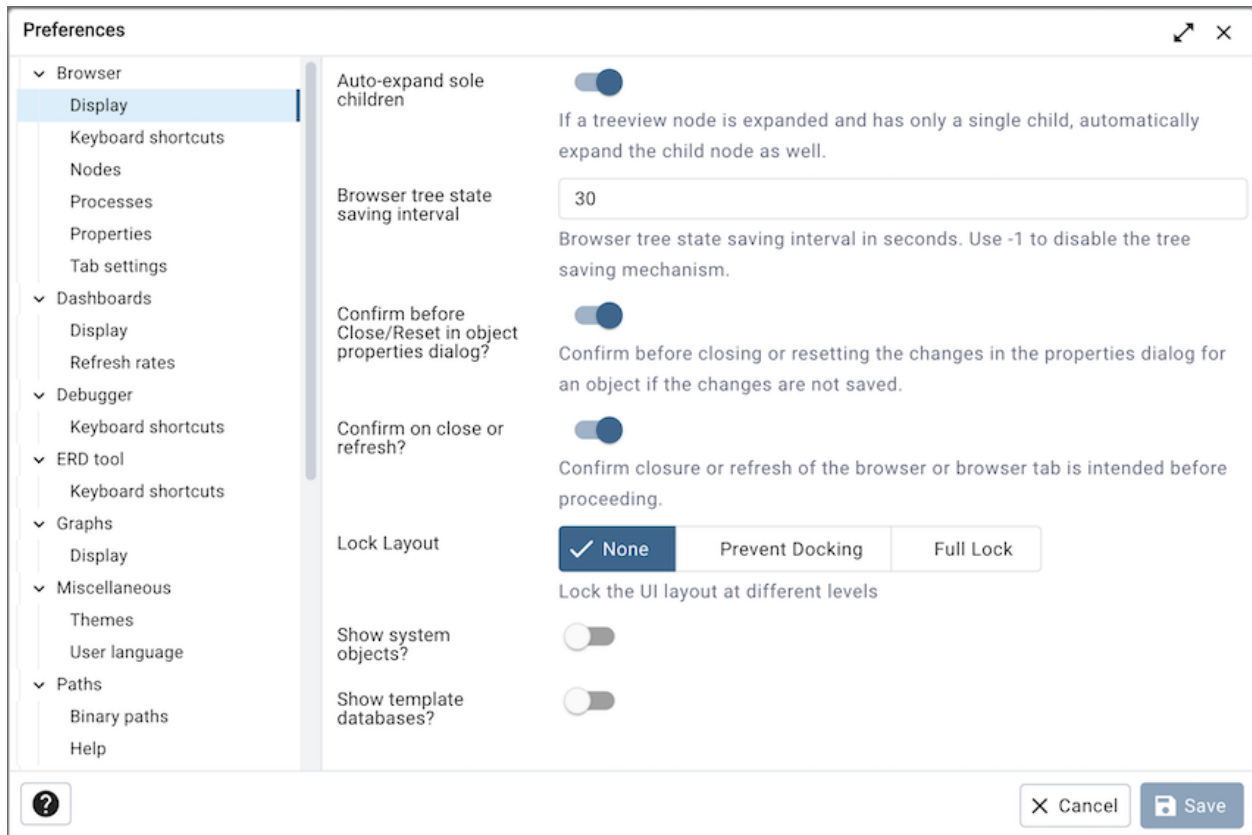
Preferences

Browser
Display
Keyboard shortcuts
Nodes
Processes
Properties
Tab settings
Dashboards
Display
Refresh rates
Debugger
Keyboard shortcuts
ERD tool
Keyboard shortcuts
Graphs
Display
Miscellaneous
Themes
User language
Paths
Binary paths
Help

Auto-expand sole children

If a treeview node is expanded and has only a single child, automatically expand the child node as well.

Browser tree state saving interval

30

Browser tree state saving interval in seconds. Use -1 to disable the tree saving mechanism.

Confirm before Close/Reset in object properties dialog?

Confirm before closing or resetting the changes in the properties dialog for an object if the changes are not saved.

Confirm on close or refresh?

Confirm closure or refresh of the browser or browser tab is intended before proceeding.

Lock Layout

None | Prevent Docking | Full Lock

Lock the UI layout at different levels

Show system objects?

Show template databases?

Cancel
Save